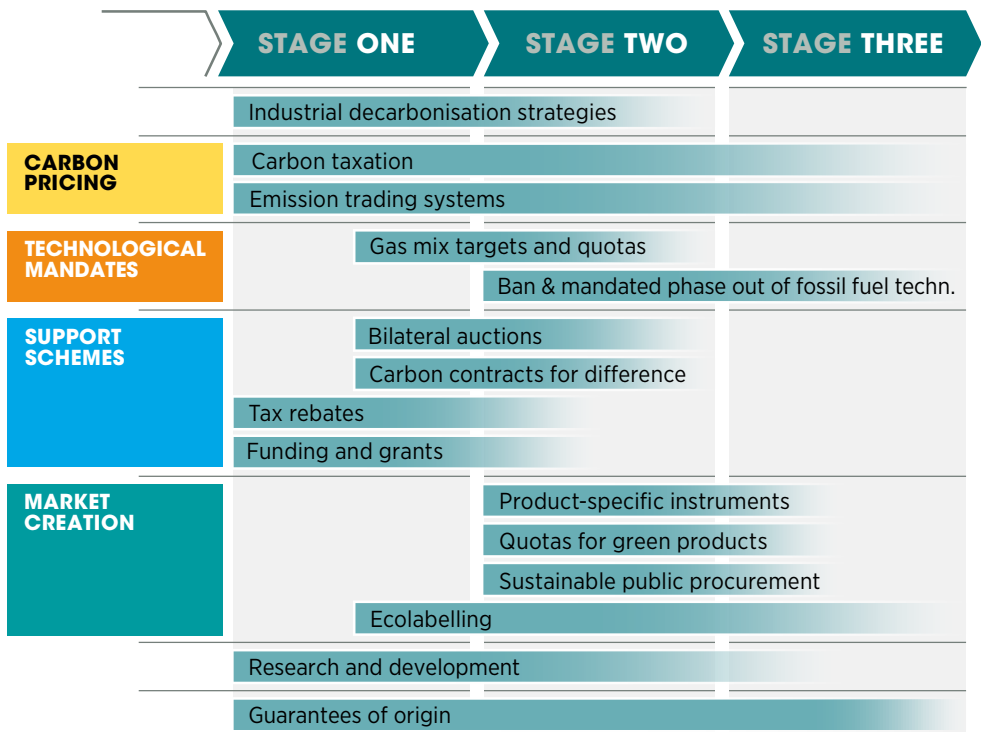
STAGE ONE
STAGE TWO
STAGE THREE

Industrial decarbonisation strategies

CARBON PRICING
Carbon taxation
Emission trading systems

TECHNOLOGICAL MANDATES
Gas mix targets and quotas
Ban & mandated phase out of fossil fuel techn.

SUPPORT SCHEMES
Bilateral auctions
Carbon contracts for difference
Tax rebates
Funding and grants

MARKET CREATION
Product-specific instruments
Quotas for green products
Sustainable public procurement
Ecolabelling

Research and development

Guarantees of origin